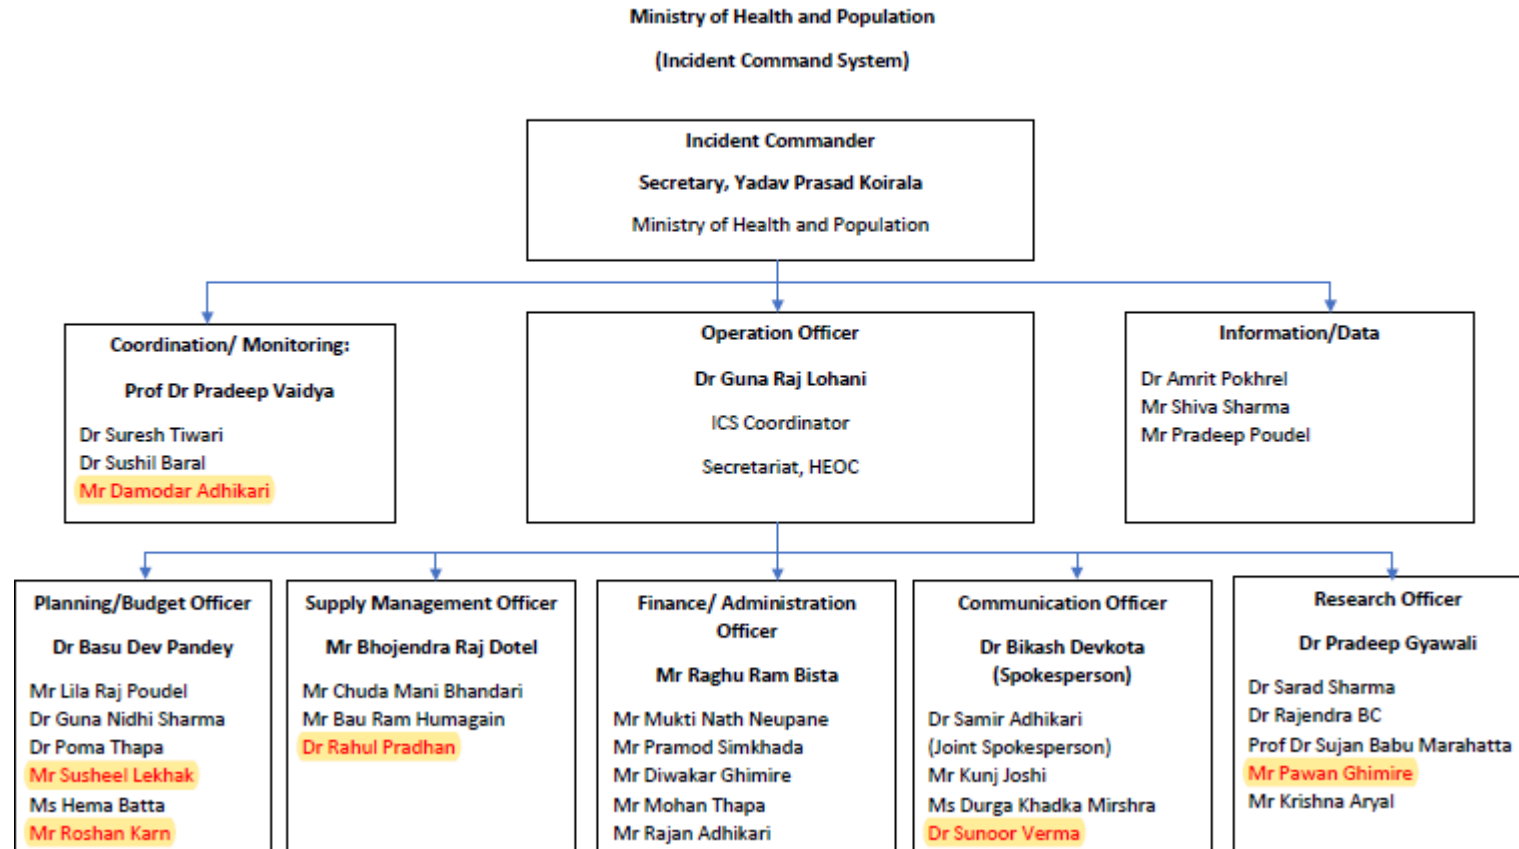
Ministry of Health and Population

(Incident Command System)

Incident Commander

Secretary, Yadav Prasad Koirala

Ministry of Health and Population

Coordination/ Monitoring:

Prof Dr Pradeep Vaidya

Dr Suresh Tiwari
Dr Sushil Baral
Mr Damodar Adhikari

Operation Officer

Dr Guna Raj Lohani

ICS Coordinator

Secretariat, HEOC

Information/Data

Dr Amrit Pokhrel
Mr Shiva Sharma
Mr Pradeep Poudel

Planning/Budget Officer

Dr Basu Dev Pandey

Mr Lila Raj Poudel
Dr Guna Nidhi Sharma
Dr Poma Thapa
Mr Susheel Lekhak
Ms Hema Batta
Mr Roshan Karn

Supply Management Officer

Mr Bhojendra Raj Dotel

Mr Chuda Mani Bhandari
Mr Bau Ram Humagain
Dr Rahul Pradhan

Finance/ Administration Officer

Mr Raghu Ram Bista

Mr Mukti Nath Neupane
Mr Pramod Simkhada
Mr Diwakar Ghimire
Mr Mohan Thapa
Mr Rajan Adhikari

Communication Officer

Dr Bikash Devkota (Spokesperson)

Dr Samir Adhikari
(Joint Spokesperson)
Mr Kunj Joshi
Ms Durga Khadka Mirshra
Dr Sunoor Verma

Research Officer

Dr Pradeep Gyawali

Dr Sarad Sharma
Dr Rajendra BC
Prof Dr Sujan Babu Marahatta
Mr Pawan Ghimire
Mr Krishna Aryal